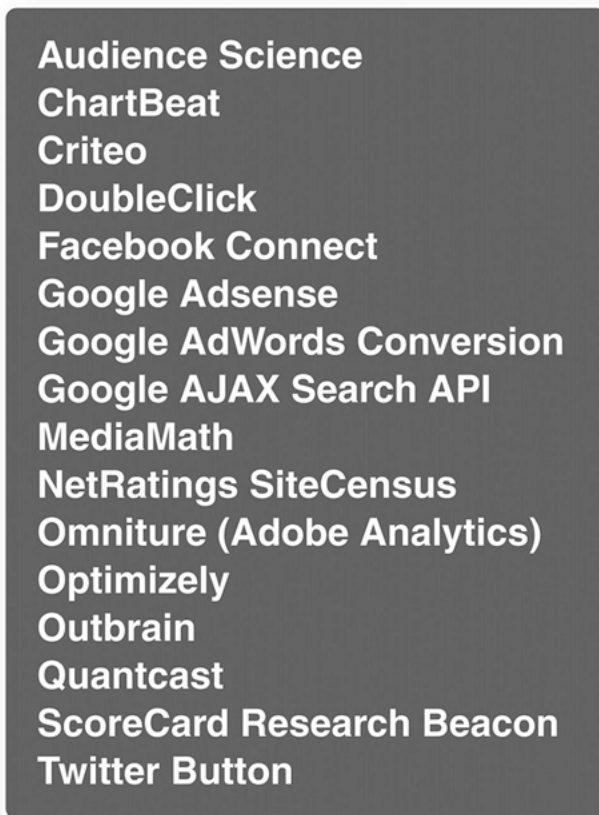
Audience Science
ChartBeat
Criteo
DoubleClick
Facebook Connect
Google Adsense
Google AdWords Conversion
Google AJAX Search API
MediaMath
NetRatings SiteCensus
Omniture (Adobe Analytics)
Optimizely
Outbrain
Quantcast
ScoreCard Research Beacon
Twitter Button